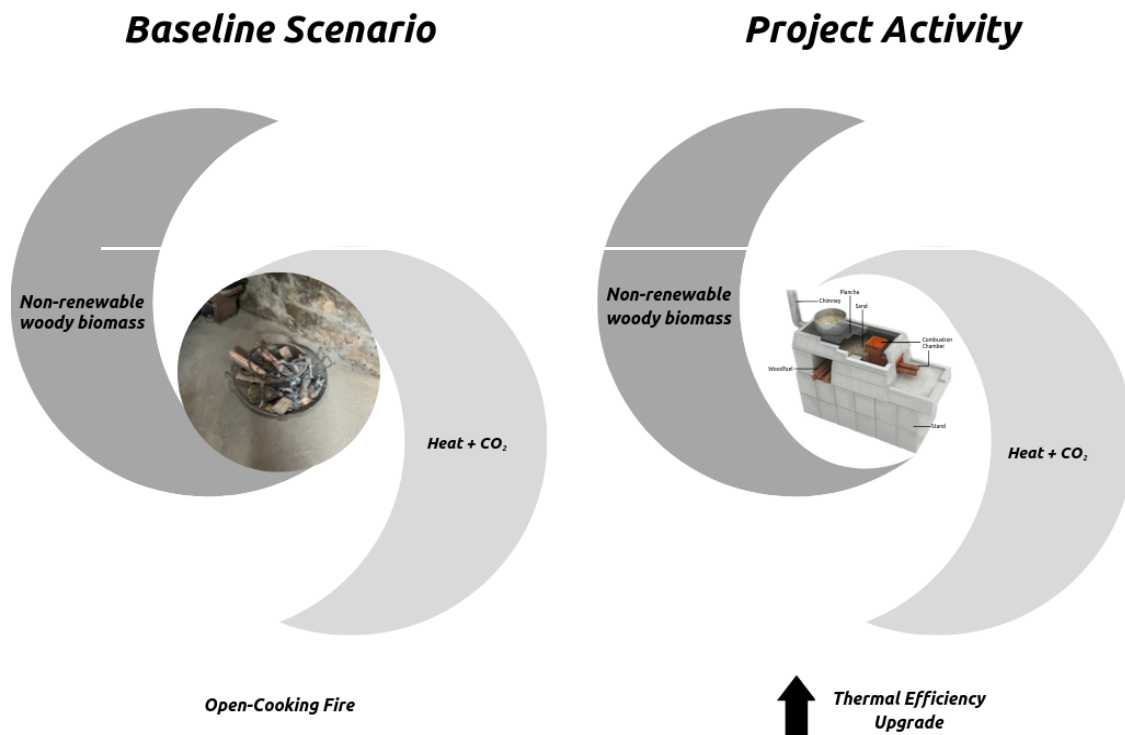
Baseline Scenario

Non-renewable woody biomass

Heat + $CO_2$

Open-Cooking Fire

Project Activity

Non-renewable woody biomass

Chimney

Plancha

Sand

Combustion Chamber

Woodfuel

Stand

Heat + $CO_2$

Thermal Efficiency Upgrade